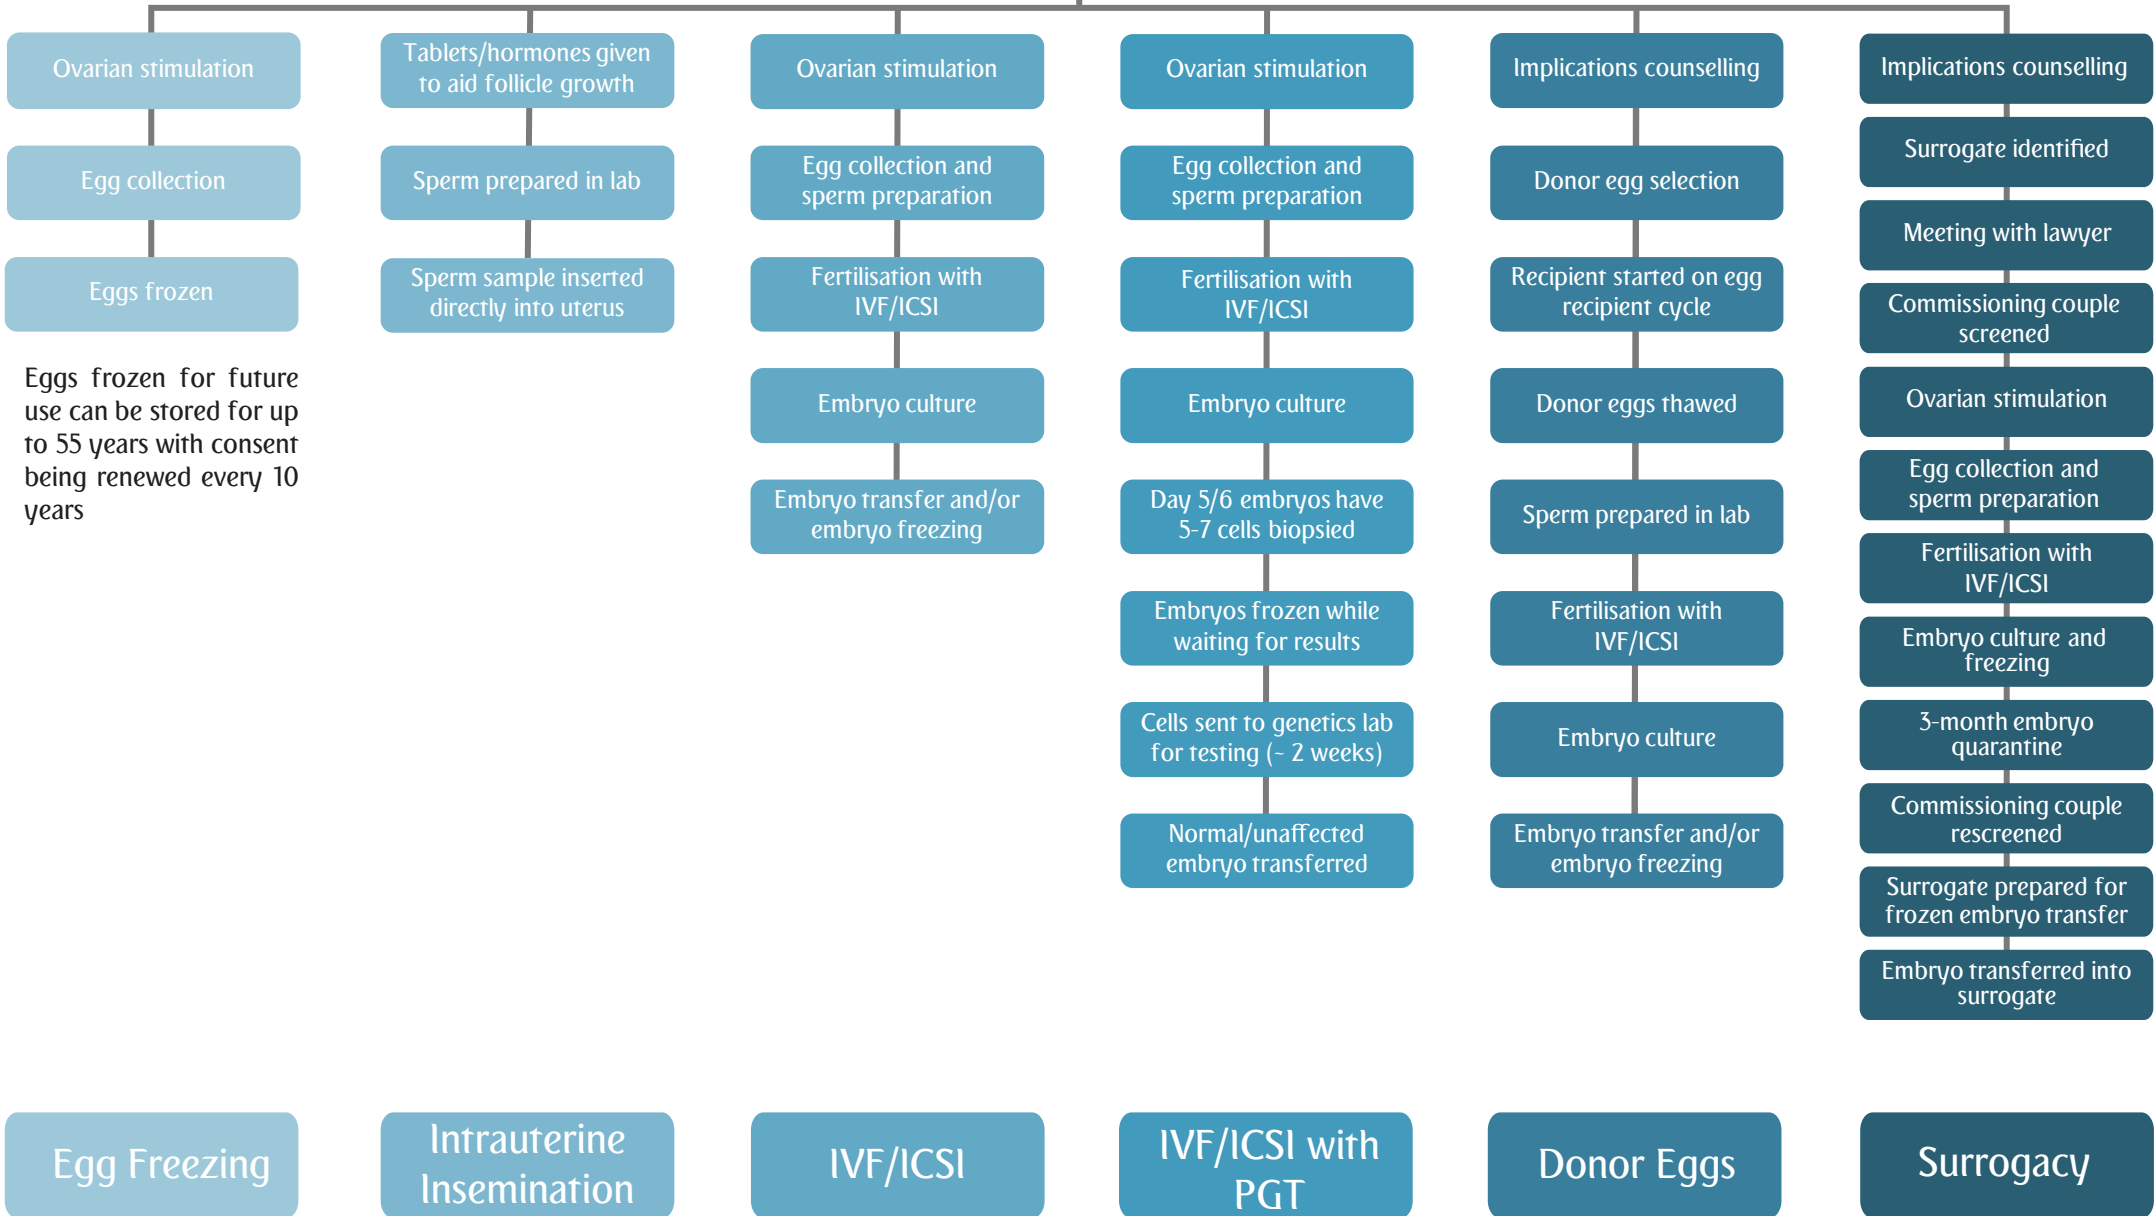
Ovarian stimulation

Egg collection

Eggs frozen

Eggs frozen for future use can be stored for up to 55 years with consent being renewed every 10 years

Egg Freezing

Tablets/hormones given to aid follicle growth

Sperm prepared in lab

Sperm sample inserted directly into uterus

Intrauterine Insemination

Ovarian stimulation

Egg collection and sperm preparation

Fertilisation with IVF/ICSI

Embryo culture

Embryo transfer and/or embryo freezing

IVF/ICSI

Ovarian stimulation

Egg collection and sperm preparation

Fertilisation with IVF/ICSI

Embryo culture

Day 5/6 embryos have 5-7 cells biopsied

Embryos frozen while waiting for results

Cells sent to genetics lab for testing (~ 2 weeks)

Normal/unaffected embryo transferred

IVF/ICSI with PGT

Implications counselling

Donor egg selection

Recipient started on egg recipient cycle

Donor eggs thawed

Sperm prepared in lab

Fertilisation with IVF/ICSI

Embryo culture

Embryo transfer and/or embryo freezing

Donor Eggs

Implications counselling

Surrogate identified

Meeting with lawyer

Commissioning couple screened

Ovarian stimulation

Egg collection and sperm preparation

Fertilisation with IVF/ICSI

Embryo culture and freezing

3-month embryo quarantine

Commissioning couple rescreened

Surrogate prepared for frozen embryo transfer

Embryo transferred into surrogate

Surrogacy